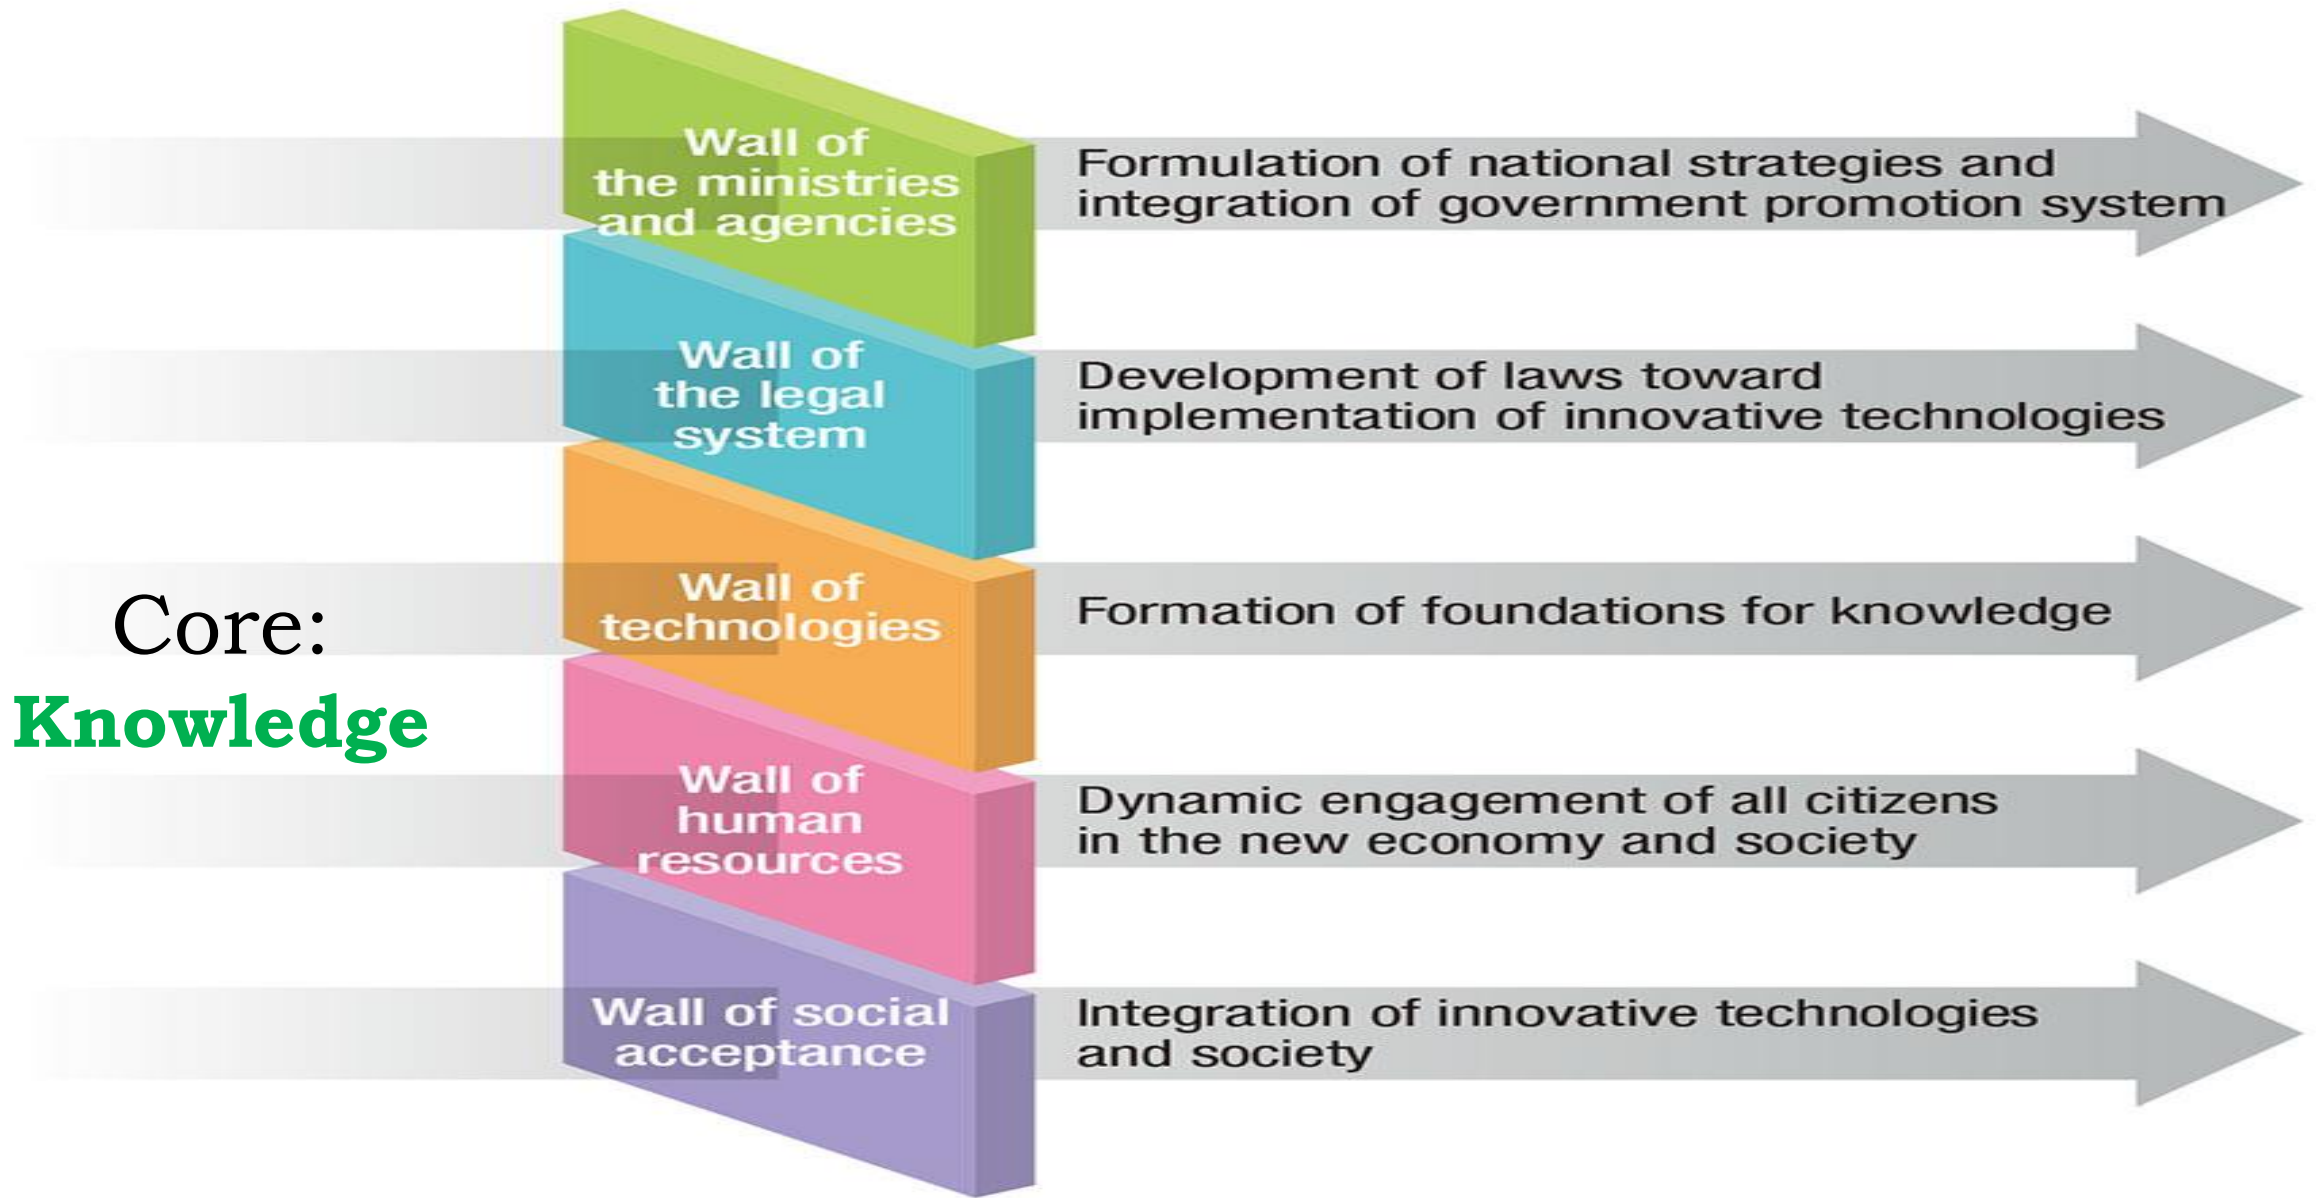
Wall of the ministries and agencies

Formulation of national strategies and integration of government promotion system

Wall of the legal system

Development of laws toward implementation of innovative technologies

Core:
Knowledge

Wall of technologies

Formation of foundations for knowledge

Wall of human resources

Dynamic engagement of all citizens in the new economy and society

Wall of social acceptance

Integration of innovative technologies and society